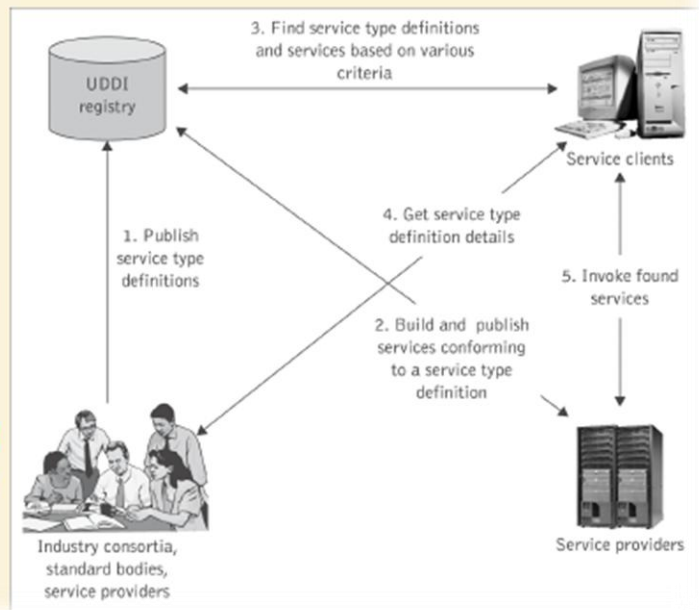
UDDI registry

3. Find service type definitions and services based on various criteria

Service clients

1. Publish service type definitions

4. Get service type definition details

5. Invoke found services

2. Build and publish services conforming to a service type definition

Industry consortia, standard bodies, service providers

Service providers